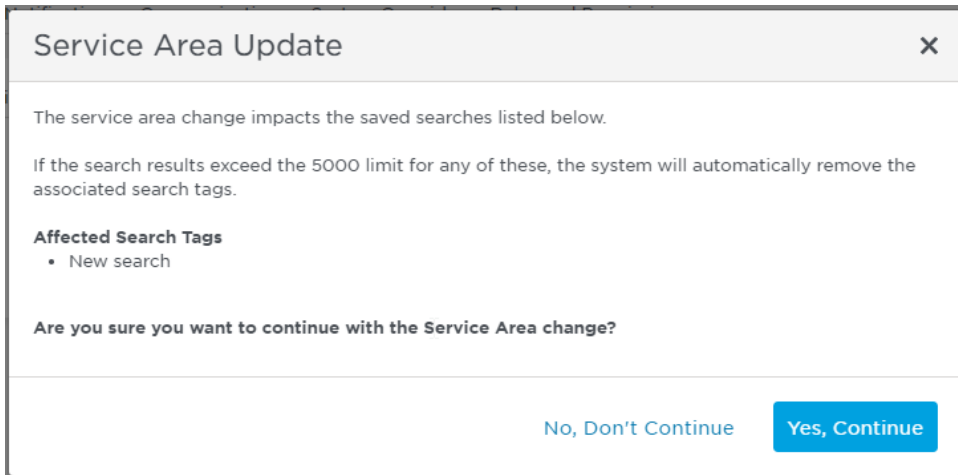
Service Area Update

×

The service area change impacts the saved searches listed below.

If the search results exceed the 5000 limit for any of these, the system will automatically remove the associated search tags.

**Affected Search Tags**
- New search

**Are you sure you want to continue with the Service Area change?**

No, Don't Continue

Yes, Continue